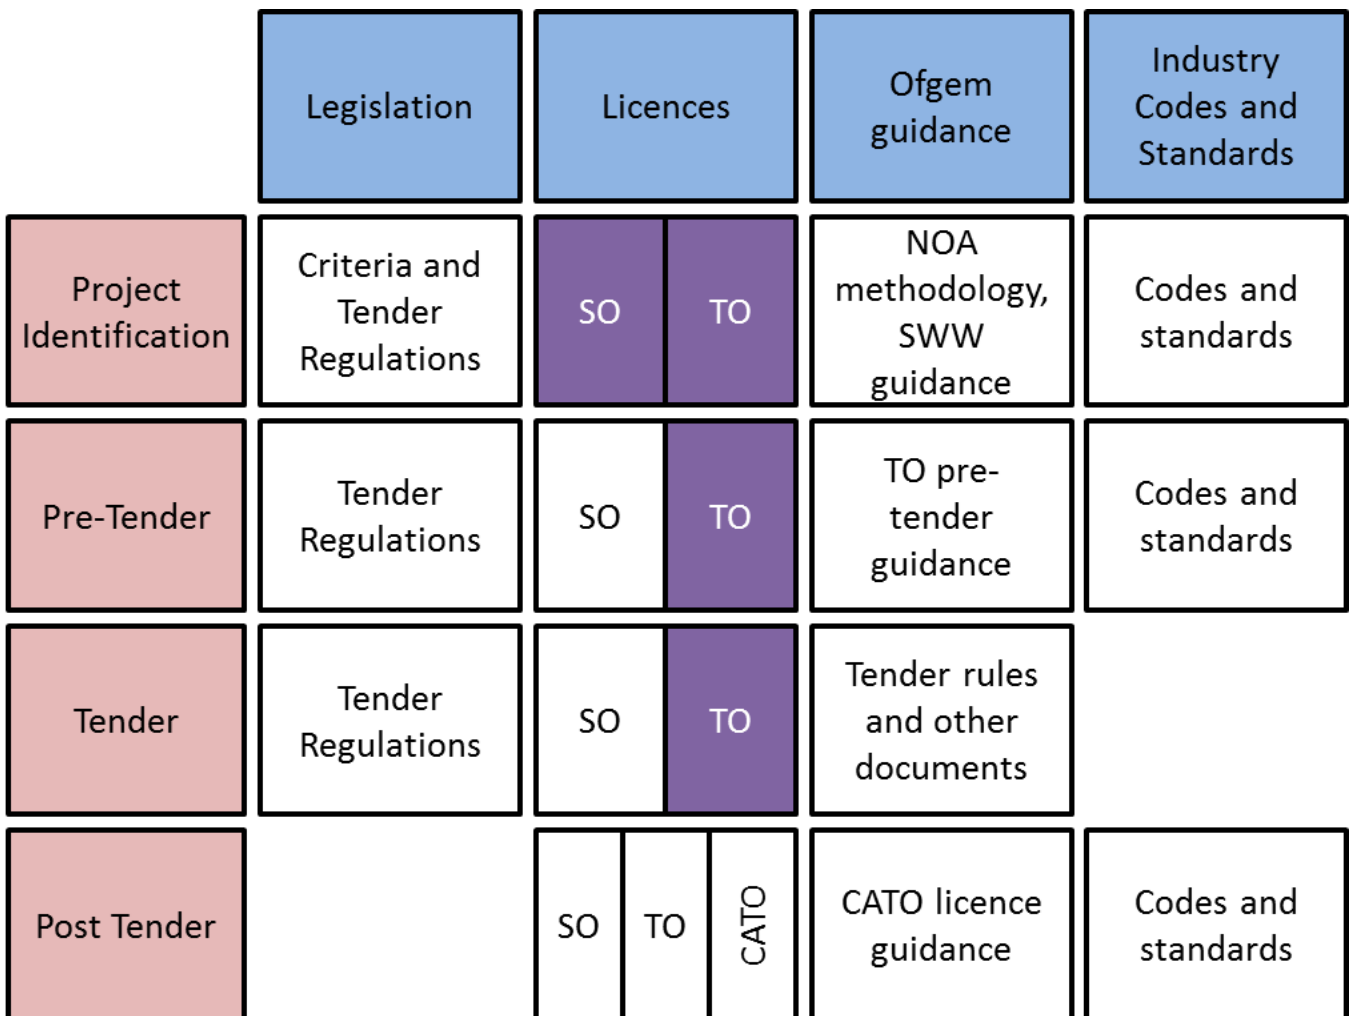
| | Legislation | Licences | Ofgem guidance | Industry Codes and Standards |
|---|---|---|---|---|
| Project Identification | Criteria and Tender Regulations | SO TO | NOA methodology, SWW guidance | Codes and standards |
| Pre-Tender | Tender Regulations | SO TO | TO pre-tender guidance | Codes and standards |
| Tender | Tender Regulations | SO TO | Tender rules and other documents | |
| Post Tender | | SO TO CATO | CATO licence guidance | Codes and standards |